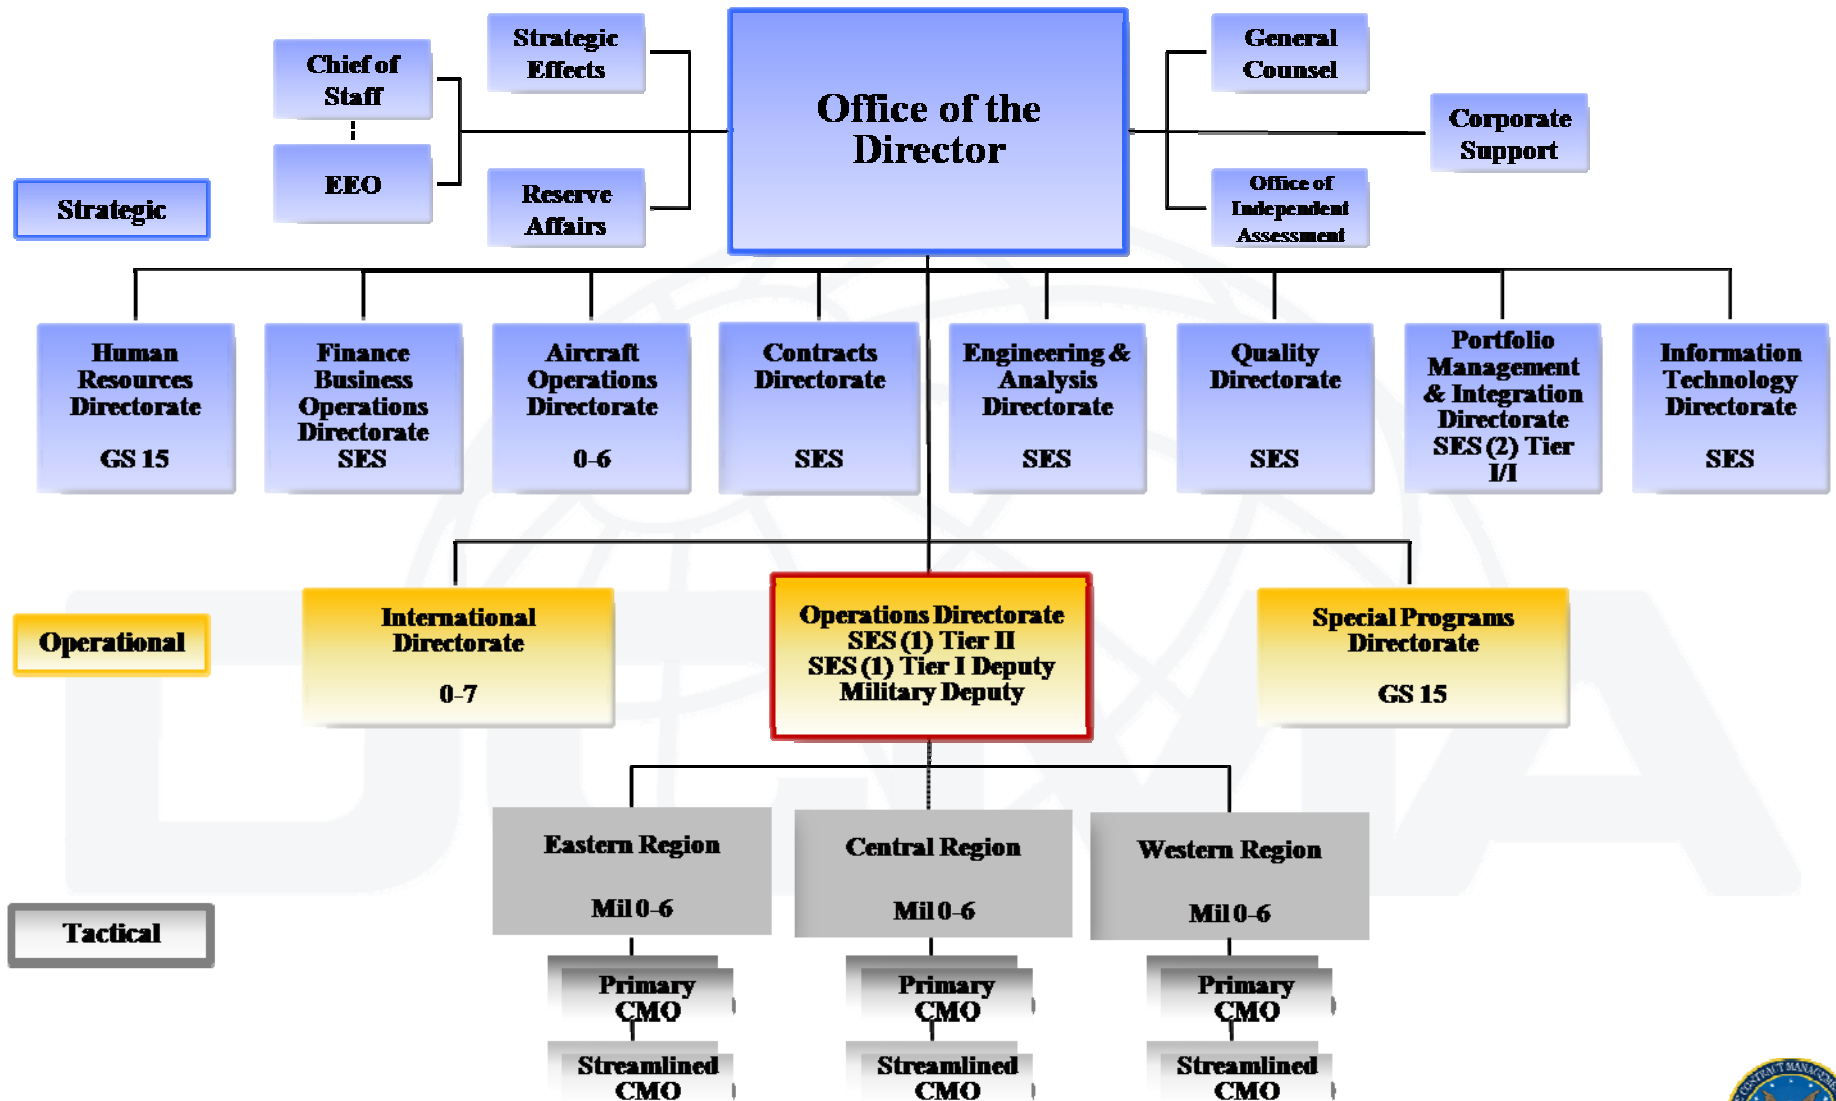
Chief of Staff

EEO

Strategic Effects

Reserve Affairs

Office of the Director

General Counsel

Corporate Support

Office of Independent Assessment

Strategic

Human Resources Directorate

GS 15

Finance Business Operations Directorate SES

Aircraft Operations Directorate

0-6

Contracts Directorate

SES

Engineering & Analysis Directorate

SES

Quality Directorate

SES

Portfolio Management & Integration Directorate SES (2) Tier I/I

Information Technology Directorate

SES

Operational

International Directorate

0-7

Operations Directorate SES (1) Tier II SES (1) Tier I Deputy Military Deputy

Special Programs Directorate

GS 15

Eastern Region

Mil 0-6

Central Region

Mil 0-6

Western Region

Mil 0-6

Tactical

Primary CMO

Streamlined CMO

Primary CMO

Streamlined CMO

Primary CMO

Streamlined CMO